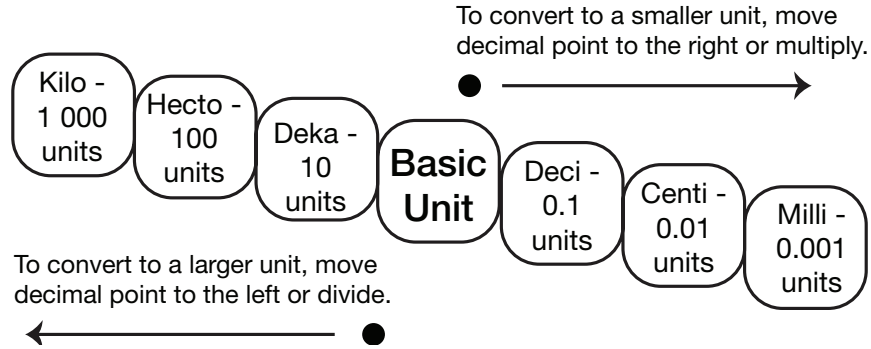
To convert to a smaller unit, move decimal point to the right or multiply.

Kilo - 1 000 units

Hecto - 100 units

Deka - 10 units

Basic Unit

Deci - 0.1 units

Centi - 0.01 units

Milli - 0.001 units

To convert to a larger unit, move decimal point to the left or divide.